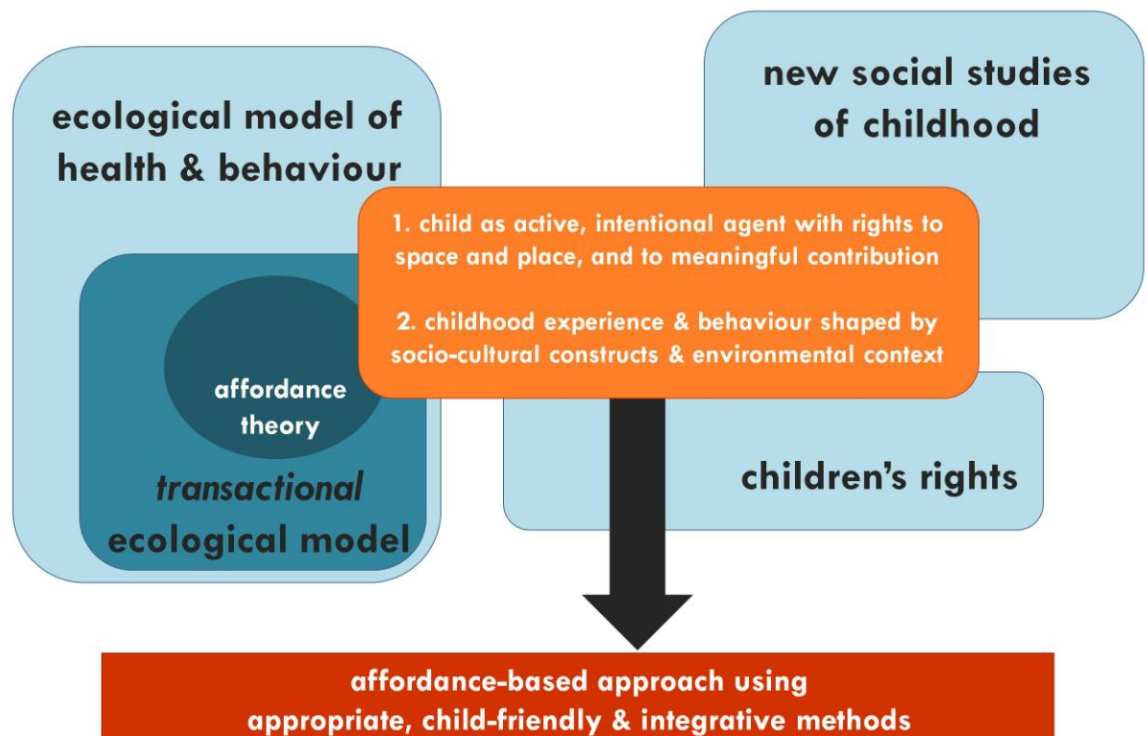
ecological model of health & behaviour

affordance theory

*transactional* ecological model

new social studies of childhood

1. child as active, intentional agent with rights to space and place, and to meaningful contribution

2. childhood experience & behaviour shaped by socio-cultural constructs & environmental context

children's rights

affordance-based approach using appropriate, child-friendly & integrative methods